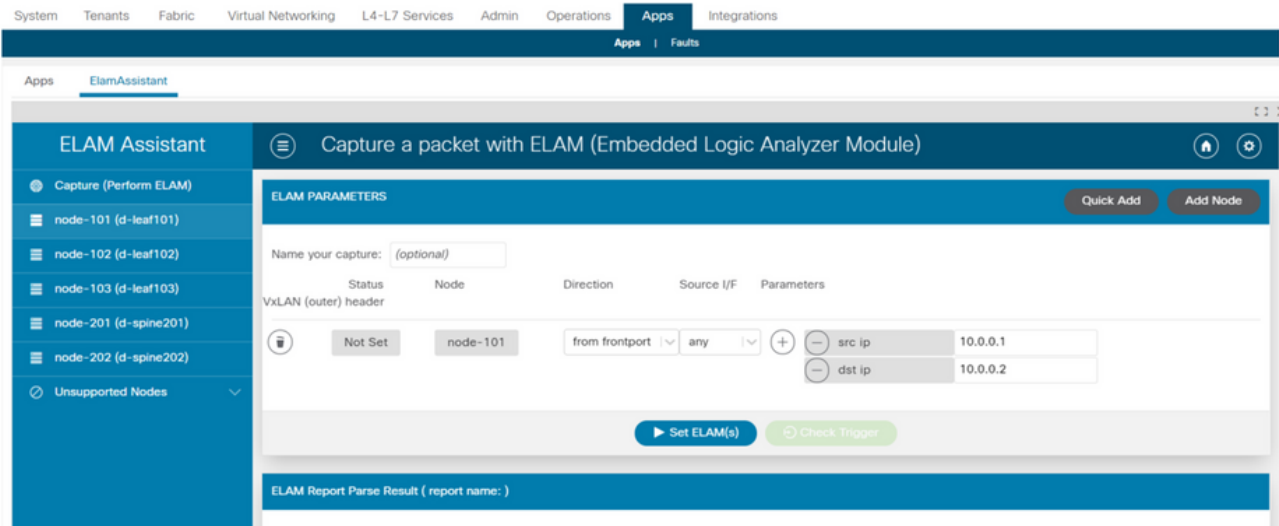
System Tenants Fabric Virtual Networking L4-L7 Services Admin Operations Apps Integrations

Apps | Faults

Apps ElamAssistant

ELAM Assistant

Capture a packet with ELAM (Embedded Logic Analyzer Module)

Capture (Perform ELAM)
node-101 (d-leaf101)
node-102 (d-leaf102)
node-103 (d-leaf103)
node-201 (d-spine201)
node-202 (d-spine202)
Unsupported Nodes

ELAM PARAMETERS

Quick Add
Add Node

Name your capture: (optional)

Status Node Direction Source I/F Parameters
VxLAN (outer) header

Not Set node-101 from frontport any

src ip 10.0.0.1
dst ip 10.0.0.2

Set ELAM(s) Check Trigger

ELAM Report Parse Result ( report name: )